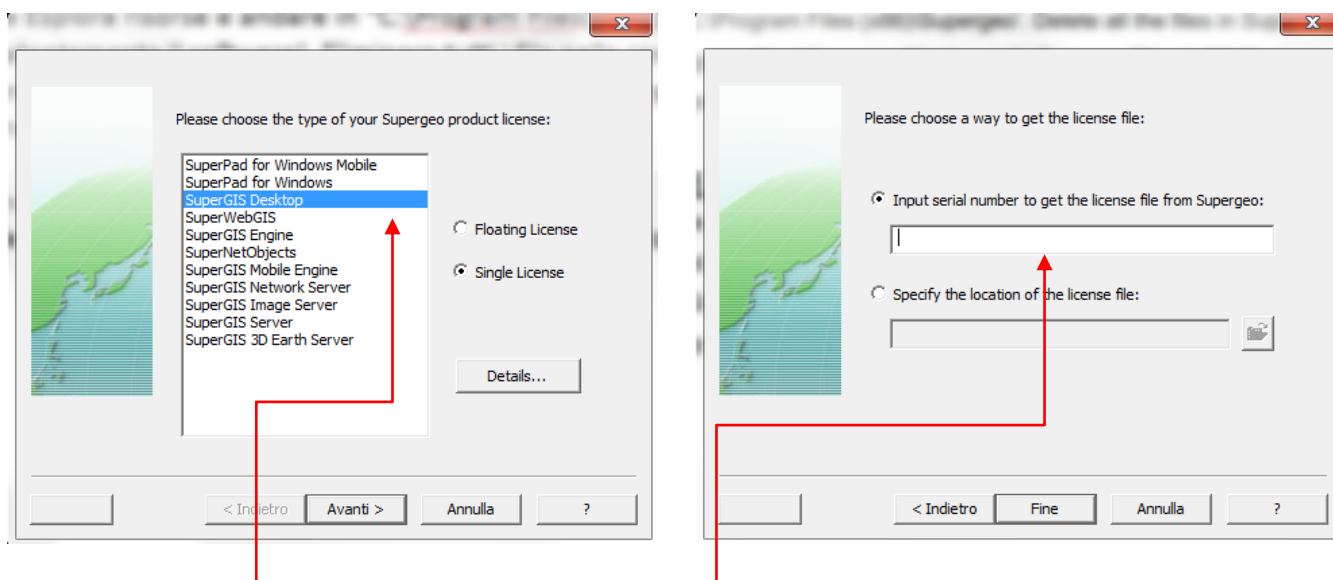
Please choose the type of your Supergeo product license:

SuperPad for Windows Mobile
SuperPad for Windows
SuperGIS Desktop
SuperWebGIS
SuperGIS Engine
SuperNetObjects
SuperGIS Mobile Engine
SuperGIS Network Server
SuperGIS Image Server
SuperGIS Server
SuperGIS 3D Earth Server

Floating License
Single License

Details...

< Indietro Avanti > Annulla ?

Please choose a way to get the license file:

Input serial number to get the license file from Supergeo:

Specify the location of the license file:

< Indietro Fine Annulla ?